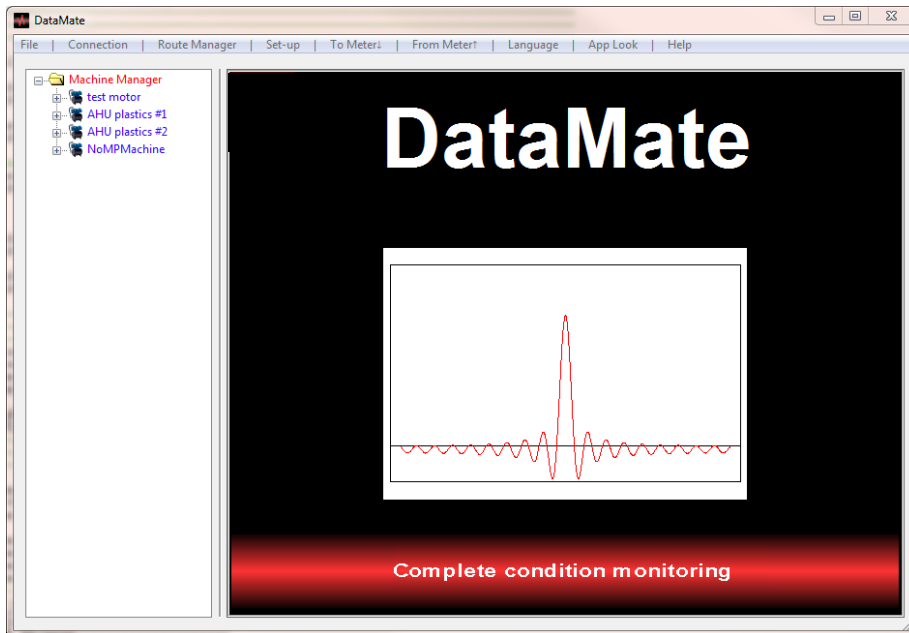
DataMate

File | Connection | Route Manager | Set-up | To Meter↓ | From Meter↑ | Language | App Look | Help

Machine Manager
test motor
AHU plastics #1
AHU plastics #2
NoMPMachine

DataMate

Complete condition monitoring